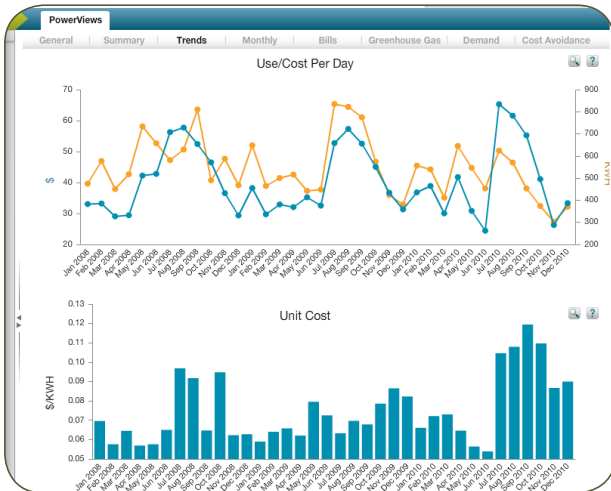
PowerViews

General | Summary | Trends | Monthly | Bills | Greenhouse Gas | Demand | Cost Avoidance

Use/Cost Per Day

70
60
50
40
30
20

$

900
800
700
600
500
400
300
200

KWH

Jan 2008
Feb 2008
Mar 2008
Apr 2008
May 2008
Jun 2008
Jul 2008
Aug 2008
Sep 2008
Oct 2008
Nov 2008
Dec 2008
Jan 2009
Feb 2009
Mar 2009
Apr 2009
May 2009
Jun 2009
Jul 2009
Aug 2009
Sep 2009
Oct 2009
Nov 2009
Dec 2009
Jan 2010
Feb 2010
Mar 2010
Apr 2010
May 2010
Jun 2010
Jul 2010
Aug 2010
Sep 2010
Oct 2010
Nov 2010
Dec 2010

Unit Cost

0.13
0.12
0.11
0.1
0.09
0.08
0.07
0.06
0.05

$/KWH

Jan 2008
Feb 2008
Mar 2008
Apr 2008
May 2008
Jun 2008
Jul 2008
Aug 2008
Sep 2008
Oct 2008
Nov 2008
Dec 2008
Jan 2009
Feb 2009
Mar 2009
Apr 2009
May 2009
Jun 2009
Jul 2009
Aug 2009
Sep 2009
Oct 2009
Nov 2009
Dec 2009
Jan 2010
Feb 2010
Mar 2010
Apr 2010
May 2010
Jun 2010
Jul 2010
Aug 2010
Sep 2010
Oct 2010
Nov 2010
Dec 2010